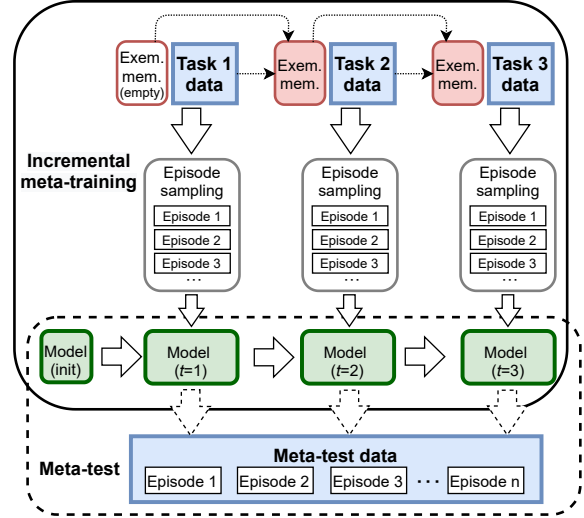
Exem. mem. (empty)

Task 1 data

Exem. mem.

Task 2 data

Exem. mem.

Task 3 data

Incremental meta-training

Episode sampling
Episode 1
Episode 2
Episode 3
...

Episode sampling
Episode 1
Episode 2
Episode 3
...

Episode sampling
Episode 1
Episode 2
Episode 3
...

Model (init)

Model ($t$=1)

Model ($t$=2)

Model ($t$=3)

Meta-test

Meta-test data
Episode 1
Episode 2
Episode 3
...
Episode n